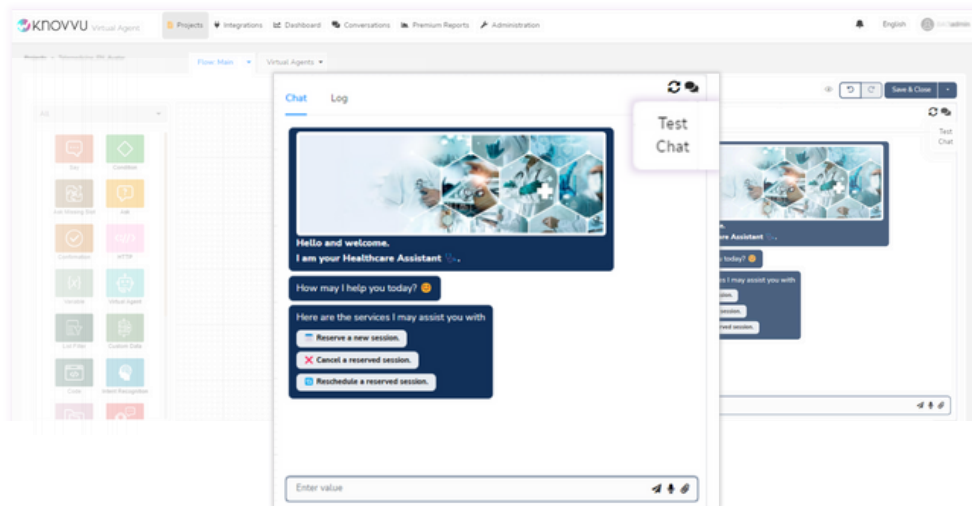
KNOVVU Virtual Agent

Projects
Integrations
Dashboard
Conversations
Premium Reports
Administration

English

Flow: Main
Virtual Agents

Save & Close

Say
Condition
Ask
Confirmation
HTTP
Variable
Virtual Agent
Custom Data
Code
Intent Recognition

Chat
Log

Test Chat

Hello and welcome.
I am your Healthcare Assistant.

How may I help you today?

Here are the services I may assist you with

Reserve a new session.
Cancel a reserved session.
Reschedule a reserved session.

Enter value

Test Chat

re Assistant

today?

I may assist you with
sion.
session.
rved session.